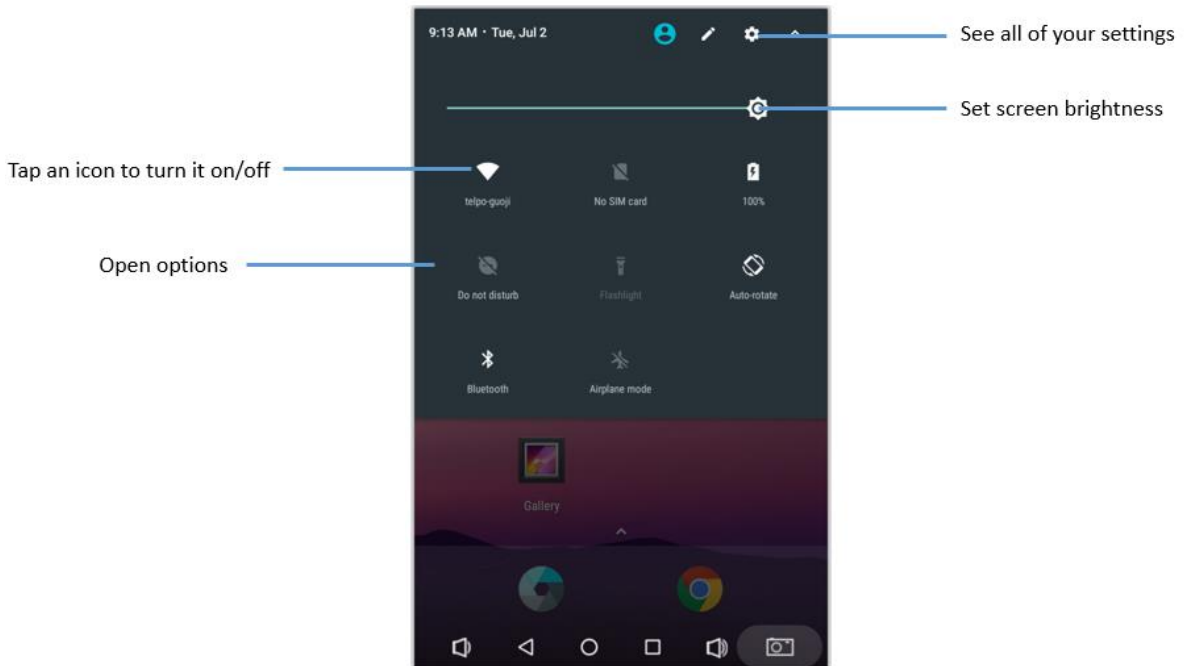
9:13 AM • Tue, Jul 2

See all of your settings

Set screen brightness

Tap an icon to turn it on/off

telpo-guoji

No SIM card

100%

Open options

Do not disturb

Flashlight

Auto-rotate

Bluetooth

Airplane mode

Gallery